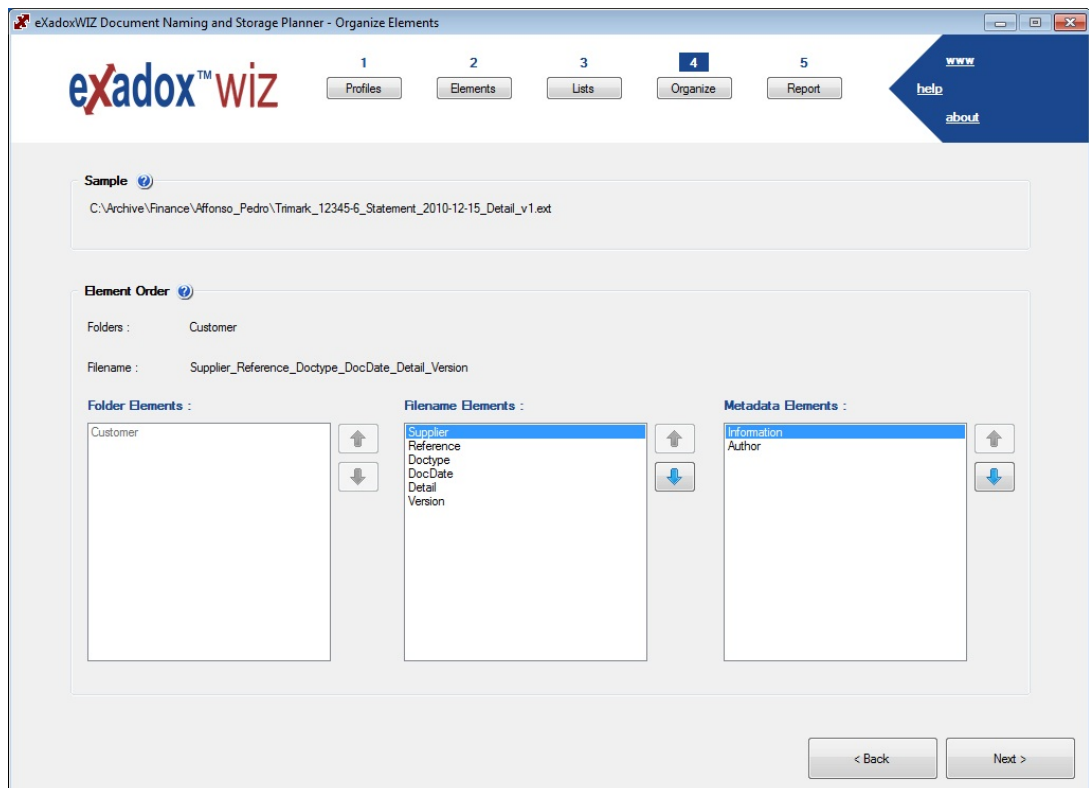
eXadoxWIZ Document Naming and Storage Planner - Organize Elements

eXadox™ WIZ

1
Profiles

2
Elements

3
Lists

4
Organize

5
Report

www
help
about

Sample

C:\Archive\Finance\Affonso_Pedro\Trimark_12345-6_Statement_2010-12-15_Detail_v1.ext

Element Order

Folders : Customer

Filename : Supplier_Reference_Doctype_DocDate_Detail_Version

Folder Elements :

Customer

Filename Elements :

Supplier
Reference
Doctype
DocDate
Detail
Version

Metadata Elements :

Information
Author

< Back

Next >